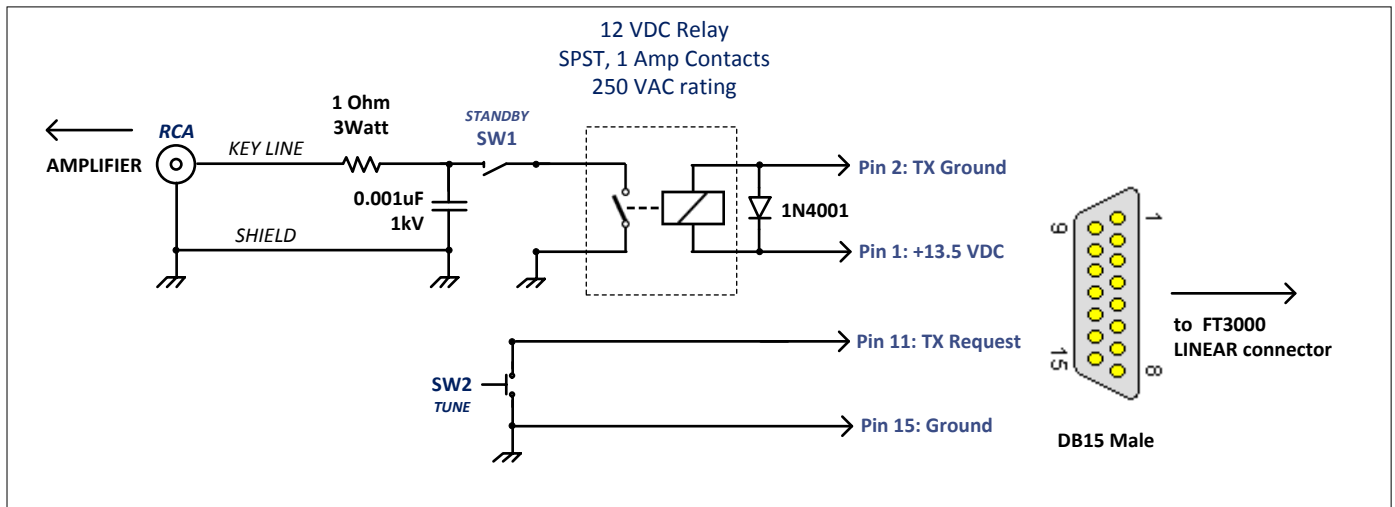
12 VDC Relay
SPST, 1 Amp Contacts
250 VAC rating

RCA

AMPLIFIER

KEY LINE

1 Ohm
3Watt

STANDBY
SW1

0.001uF
1kV

SHIELD

1N4001

Pin 2: TX Ground

Pin 1: +13.5 VDC

Pin 11: TX Request

SW2
TUNE

Pin 15: Ground

9
1
15
8

to FT3000
LINEAR connector

DB15 Male